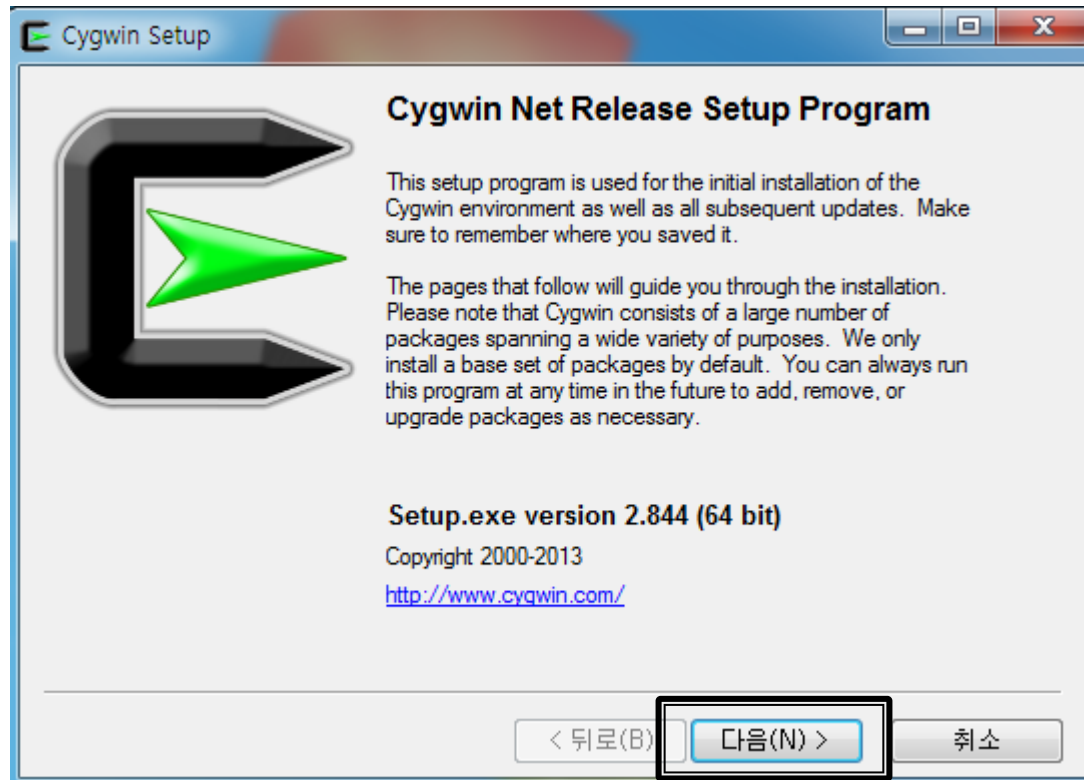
Cygwin Setup

Cygwin Net Release Setup Program

This setup program is used for the initial installation of the Cygwin environment as well as all subsequent updates. Make sure to remember where you saved it.

The pages that follow will guide you through the installation. Please note that Cygwin consists of a large number of packages spanning a wide variety of purposes. We only install a base set of packages by default. You can always run this program at any time in the future to add, remove, or upgrade packages as necessary.

Setup.exe version 2.844 (64 bit)

Copyright 2000-2013

http://www.cygwin.com/

< 뒤로(B)

다음(N) >

취소